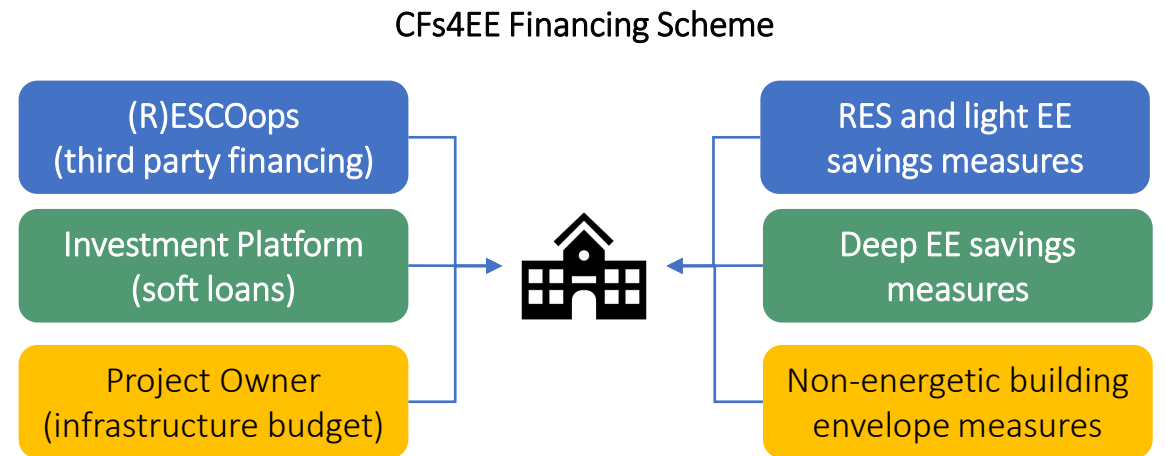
CFs4EE Financing Scheme

(R)ESCOops
(third party financing)

Investment Platform
(soft loans)

Project Owner
(infrastructure budget)

RES and light EE
savings measures

Deep EE savings
measures

Non-energetic building
envelope measures